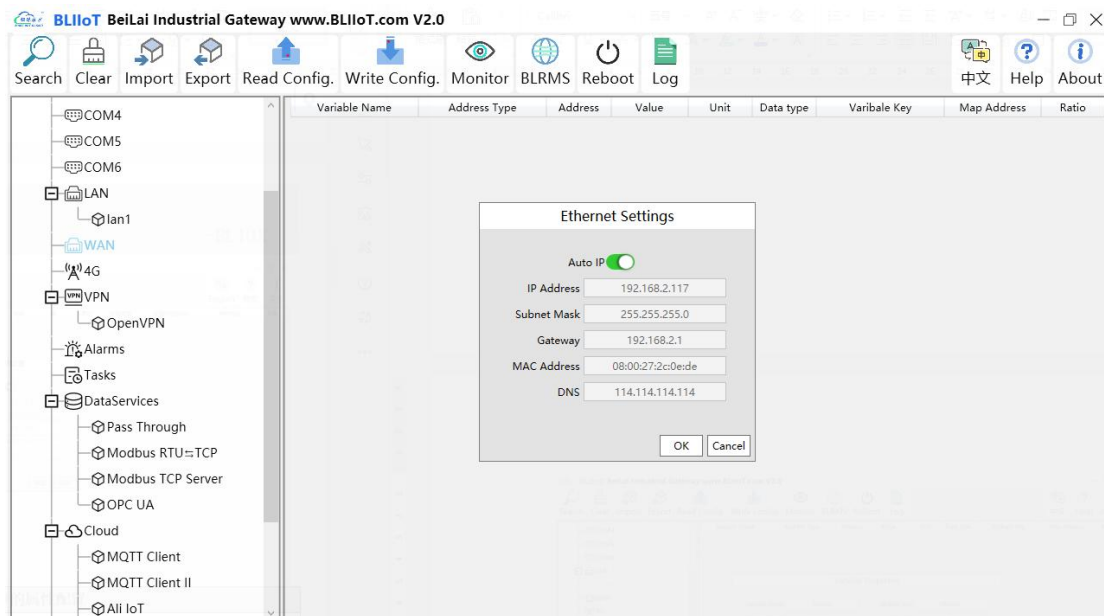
BLIIoT BeiLai Industrial Gateway www.BLIIoT.com V2.0

Search Clear Import Export Read Config. Write Config. Monitor BLRMS Reboot Log 中文 Help About

COM4
COM5
COM6
LAN
lan1
WAN
4G
VPN
OpenVPN
Alarms
Tasks
DataServices
Pass Through
Modbus RTU⇆TCP
Modbus TCP Server
OPC UA
Cloud
MQTT Client
MQTT Client II
Ali IoT

| Variable Name | Address Type | Address | Value | Unit | Data type | Varibale Key | Map Address | Ratio |
|---|---|---|---|---|---|---|---|---|

Ethernet Settings

Auto IP

IP Address 192.168.2.117
Subnet Mask 255.255.255.0
Gateway 192.168.2.1
MAC Address 08:00:27:2c:0e:de
DNS 114.114.114.114

OK Cancel